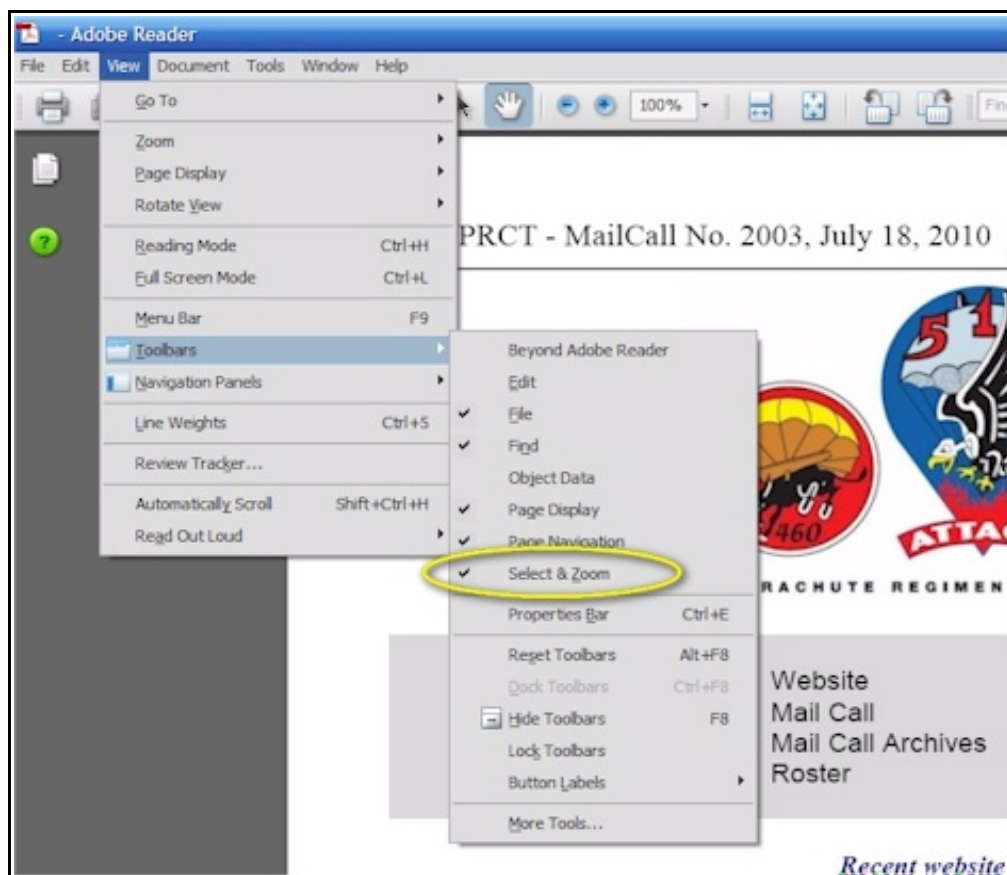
- Adobe Reader

File Edit View Document Tools Window Help

100%

Fin

Go To
Zoom
Page Display
Rotate View
Reading Mode Ctrl+H
Full Screen Mode Ctrl+L
Menu Bar F9
Toolbars
Navigation Panels
Line Weights Ctrl+5
Review Tracker...
Automatically Scroll Shift+Ctrl+H
Read Out Loud

Beyond Adobe Reader
Edit
File
Find
Object Data
Page Display
Page Navigation
Select & Zoom
Properties Bar Ctrl+E
Reset Toolbars Alt+F8
Dock Toolbars Ctrl+F8
Hide Toolbars F8
Lock Toolbars
Button Labels
More Tools...

PRCT - MailCall No. 2003, July 18, 2010

460

ATTAC

RACHUTE REGIMEN

Website
Mail Call
Mail Call Archives
Roster

Recent website